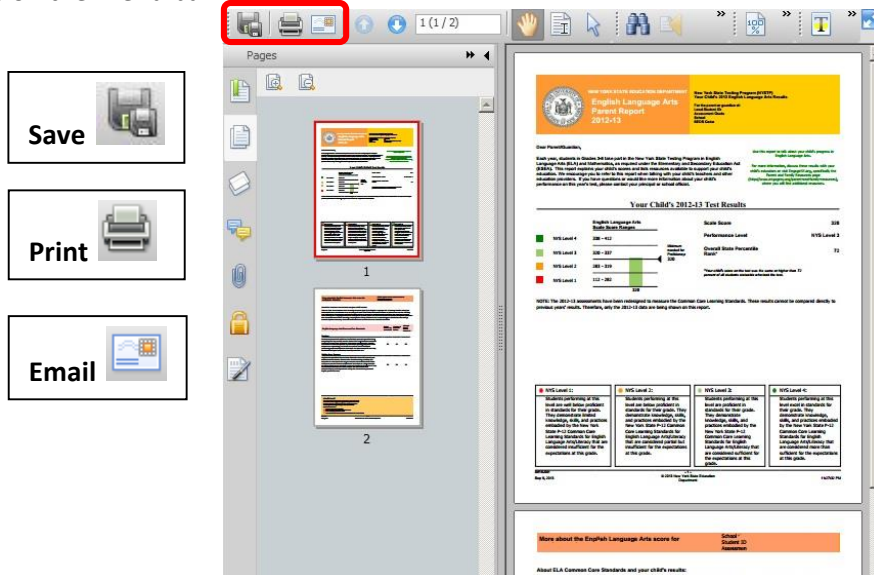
Save

Print

Email

1 (1 / 2)

Pages

1

2

NEW YORK STATE EDUCATION DEPARTMENT

English Language Arts Parent Report 2012-13

New York State Testing Program (NYSTP) Your Child's 2012 English Language Arts Results

Dear Parent/Guardian,

Your Child's 2012-13 Test Results

English Language Arts Scale Score Ranges

NYS Level 4

NYS Level 3

NYS Level 2

NYS Level 1

Scale Score

Performance Level

Overall State Percentile Rank*

NYS Level 1:

NYS Level 2:

NYS Level 3:

NYS Level 4:

More about the English Language Arts score for

About ELA Common Core Standards and your child's results: